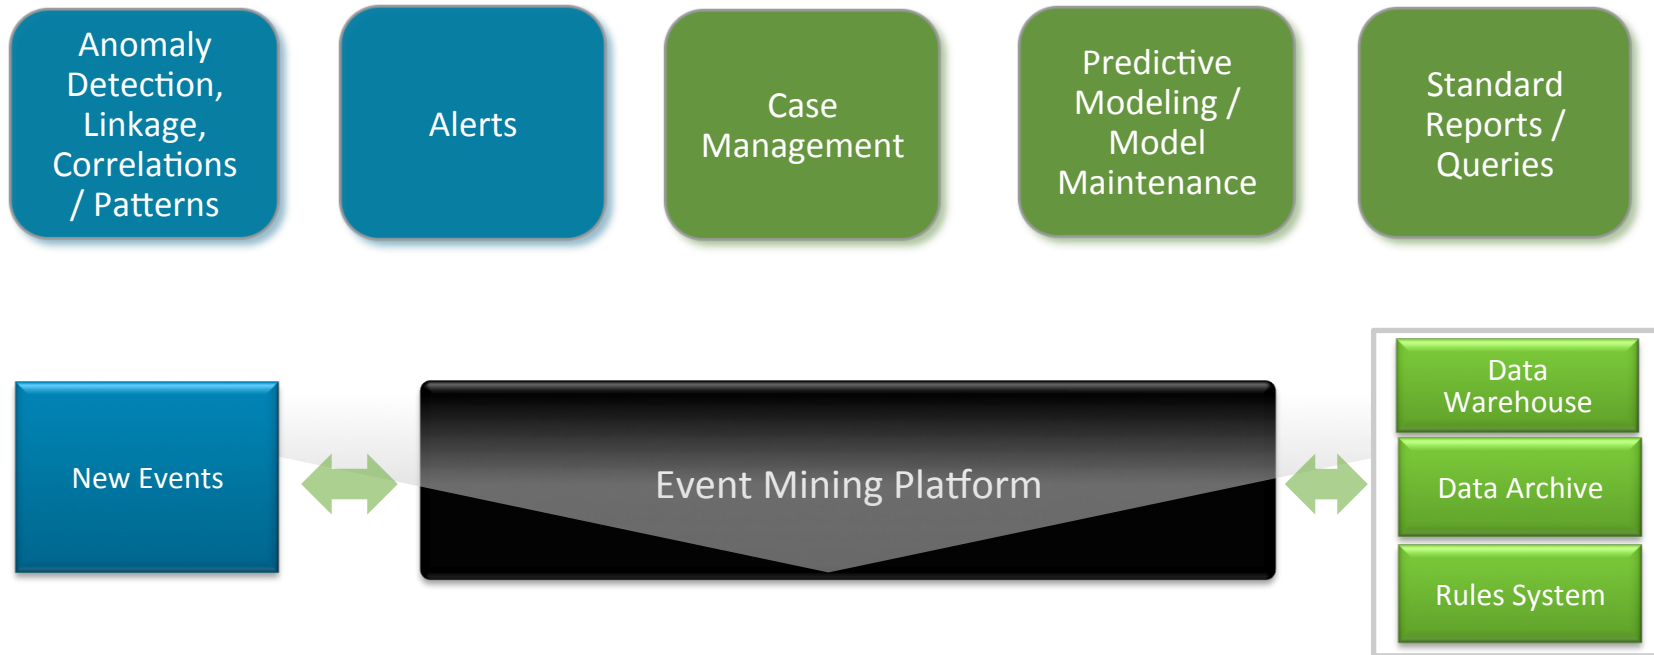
Anomaly Detection, Linkage, Correlations / Patterns

Alerts

Case Management

Predictive Modeling / Model Maintenance

Standard Reports / Queries

New Events

Event Mining Platform

Data Warehouse

Data Archive

Rules System